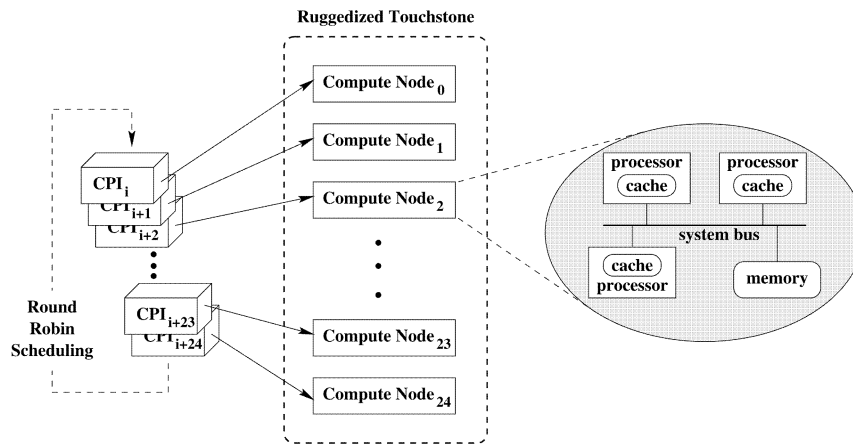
Ruggedized Touchstone

Compute Node $_0$

Compute Node $_1$

Compute Node $_2$

Compute Node $_{23}$

Compute Node $_{24}$

CPI$_i$

CPI$_{i+1}$

CPI$_{i+2}$

CPI$_{i+23}$

CPI$_{i+24}$

Round Robin Scheduling

processor

cache

processor

cache

system bus

cache

processor

memory